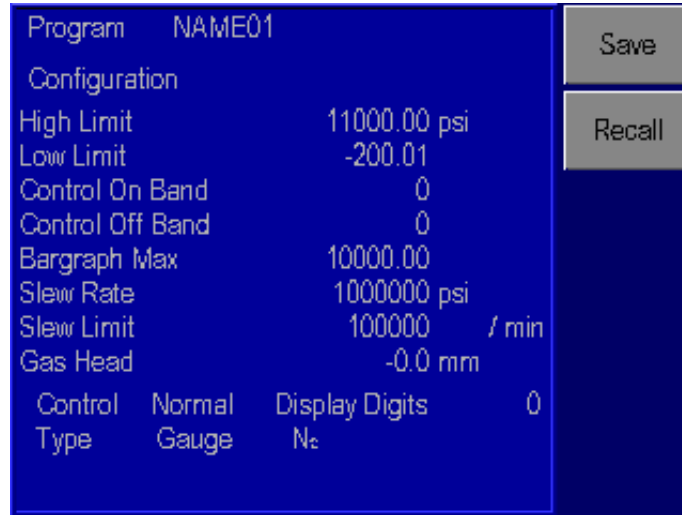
Program NAME01

Configuration

High Limit 11000.00 psi
Low Limit -200.01
Control On Band 0
Control Off Band 0
Bargraph Max 10000.00
Slew Rate 1000000 psi
Slew Limit 100000 / min
Gas Head -0.0 mm

Control Type
Normal Gauge
Display Digits 0
$N_2$

Save
Recall